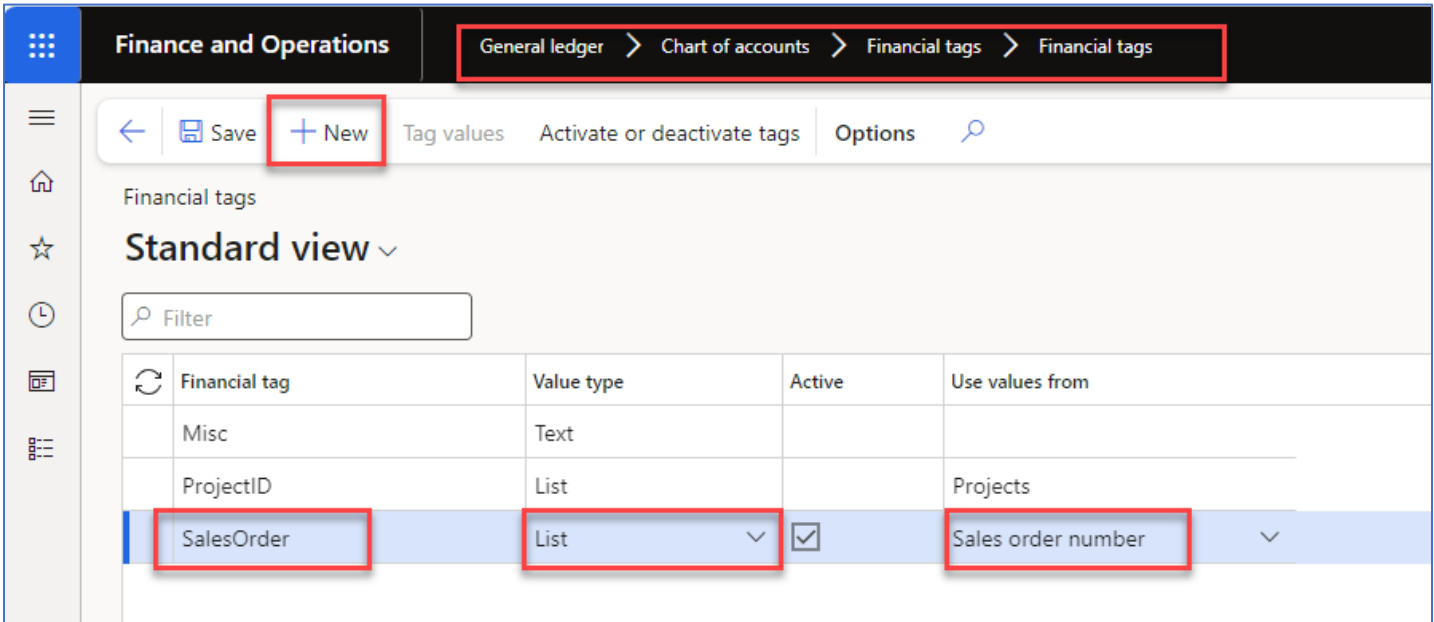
Finance and Operations

General ledger > Chart of accounts > Financial tags > Financial tags

Save New Tag values Activate or deactivate tags Options

Financial tags

Standard view

Filter

| | Financial tag | Value type | Active | Use values from |
|---|---|---|---|---|
| | Misc | Text | | |
| | ProjectID | List | | Projects |
| | SalesOrder | List | ☑ | Sales order number |